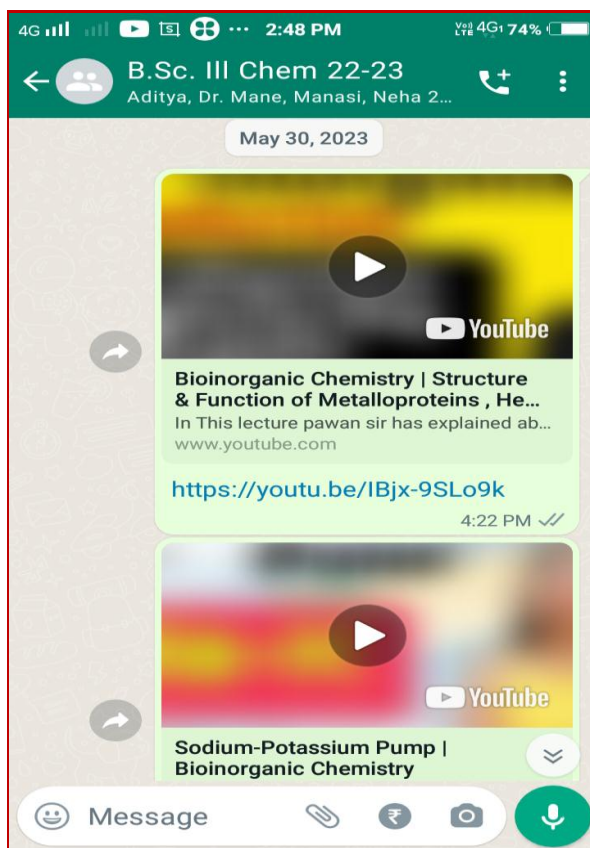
4G ... 2:48 PM Vo) LTE 4G 74%

B.Sc. III Chem 22-23
Aditya, Dr. Mane, Manasi, Neha 2...

May 30, 2023

YouTube

Bioinorganic Chemistry | Structure & Function of Metalloproteins , He...
In This lecture pawan sir has explained ab...
www.youtube.com

https://youtu.be/IBjx-9SLo9k

4:22 PM

YouTube

Sodium-Potassium Pump | Bioinorganic Chemistry

Message